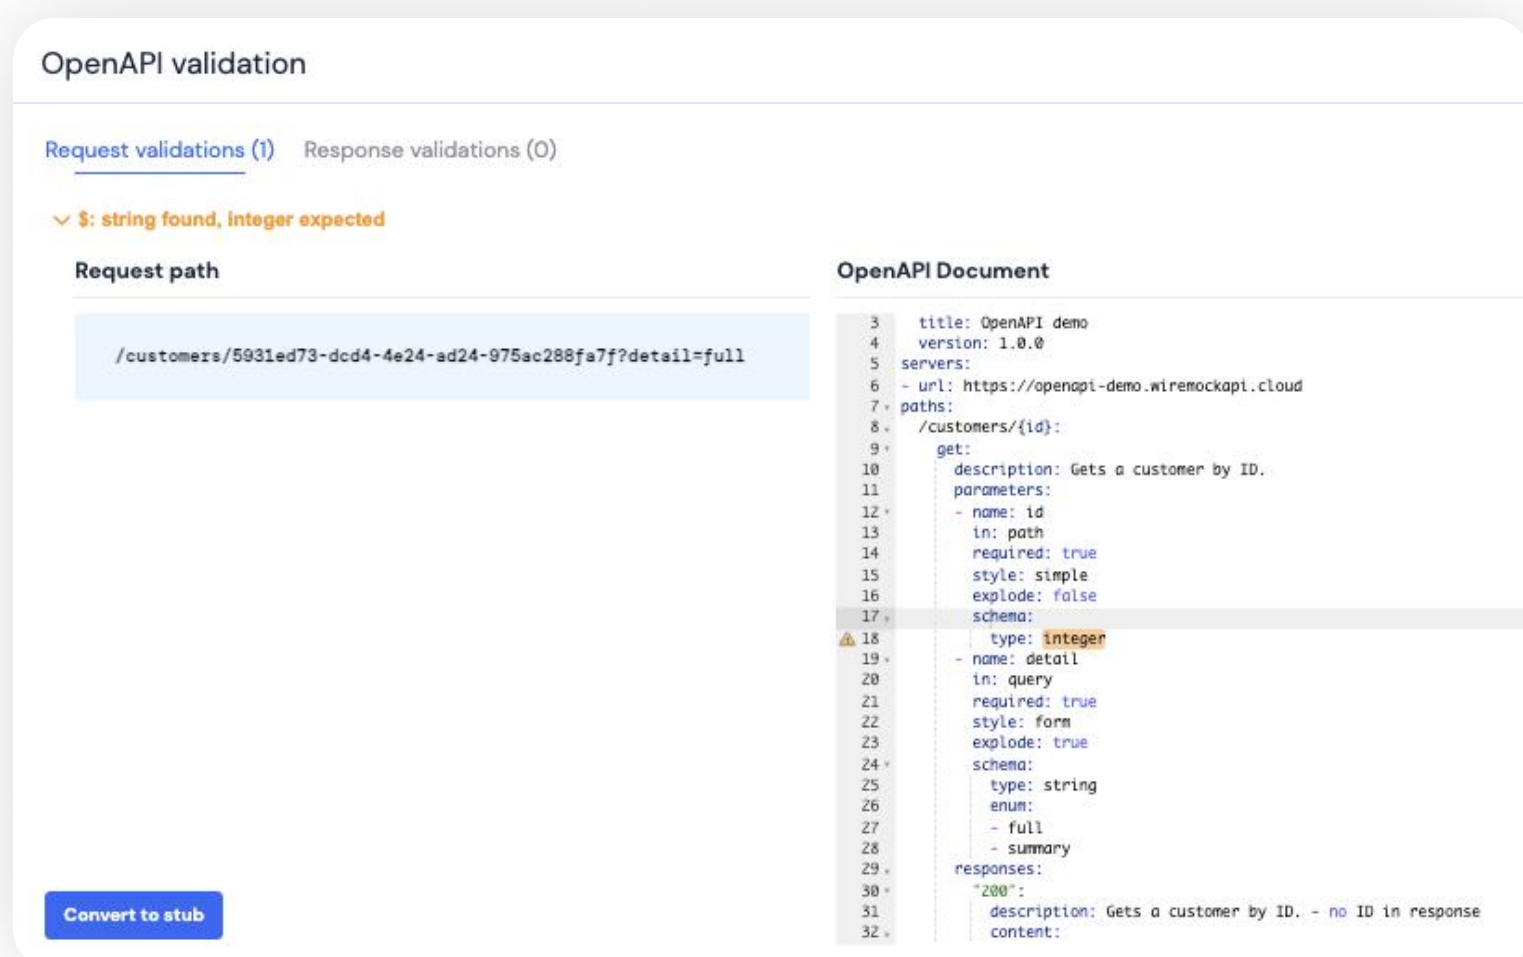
OpenAPI validation

Request validations (1) Response validations (0)

$: string found, integer expected

Request path

/customers/5931ed73-dcd4-4e24-ad24-975ac288fa7f?detail=full

OpenAPI Document

3 title: OpenAPI demo
4 version: 1.0.0
5 servers:
6 - url: https://openapi-demo.wiremockapi.cloud
7 paths:
8 /customers/{id}:
9 get:
10 description: Gets a customer by ID.
11 parameters:
12 - name: id
13 in: path
14 required: true
15 style: simple
16 explode: false
17 schema:
18 type: integer
19 - name: detail
20 in: query
21 required: true
22 style: form
23 explode: true
24 schema:
25 type: string
26 enum:
27 - full
28 - summary
29 responses:
30 "200":
31 description: Gets a customer by ID. - no ID in response
32 content:

Convert to stub